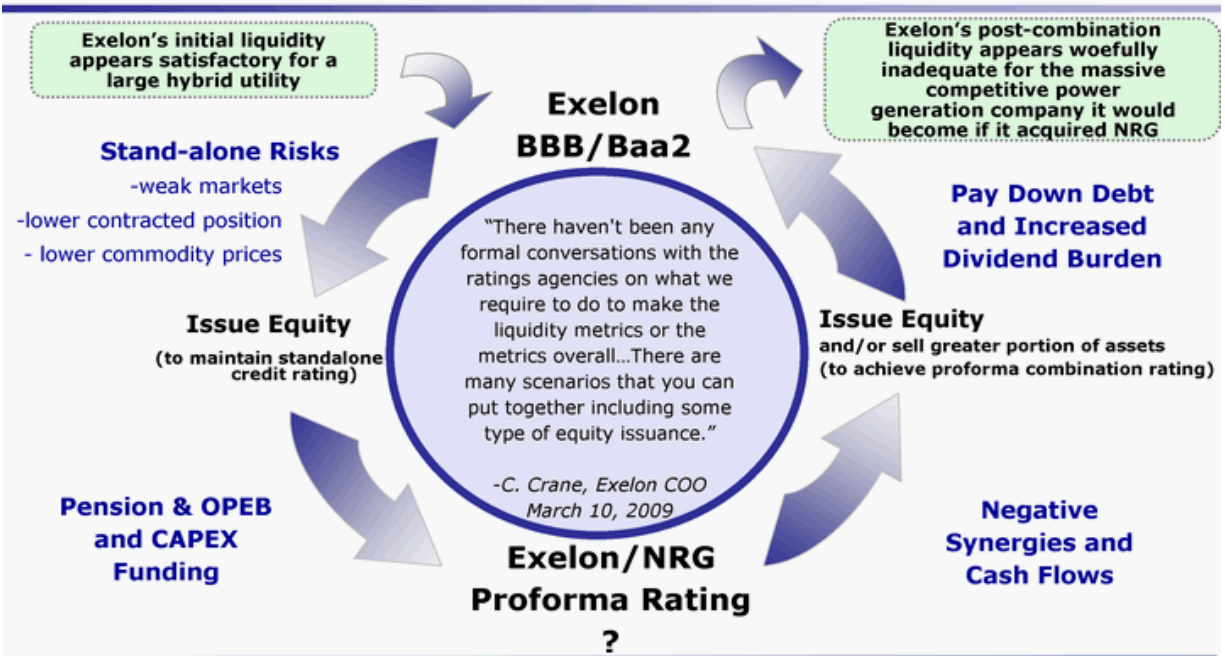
Exelon's initial liquidity appears satisfactory for a large hybrid utility

Exelon's post-combination liquidity appears woefully inadequate for the massive competitive power generation company it would become if it acquired NRG

Exelon
BBB/Baa2

Stand-alone Risks
-weak markets
-lower contracted position
- lower commodity prices

Pay Down Debt and Increased Dividend Burden

"There haven't been any formal conversations with the ratings agencies on what we require to do to make the liquidity metrics or the metrics overall…There are many scenarios that you can put together including some type of equity issuance."

-C. Crane, Exelon COO
March 10, 2009

Issue Equity
(to maintain standalone credit rating)

Issue Equity
and/or sell greater portion of assets
(to achieve proforma combination rating)

Pension & OPEB and CAPEX Funding

Negative Synergies and Cash Flows

Exelon/NRG
Proforma Rating
?